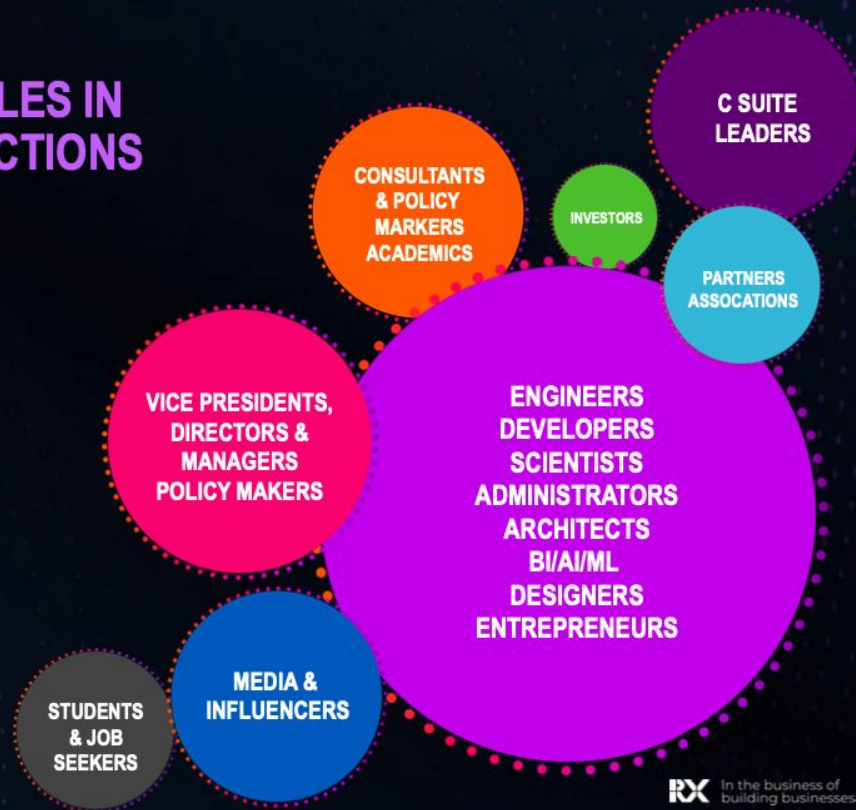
LES IN
CTIONS

C SUITE
LEADERS

CONSULTANTS
& POLICY
MARKERS
ACADEMICS

INVESTORS

PARTNERS
ASSOCATIONS

VICE PRESIDENTS,
DIRECTORS &
MANAGERS
POLICY MAKERS

ENGINEERS
DEVELOPERS
SCIENTISTS
ADMINISTRATORS
ARCHITECTS
BI/AI/ML
DESIGNERS
ENTREPRENEURS

MEDIA &
INFLUENCERS

STUDENTS
& JOB
SEEKERS

RX In the business of building businesses